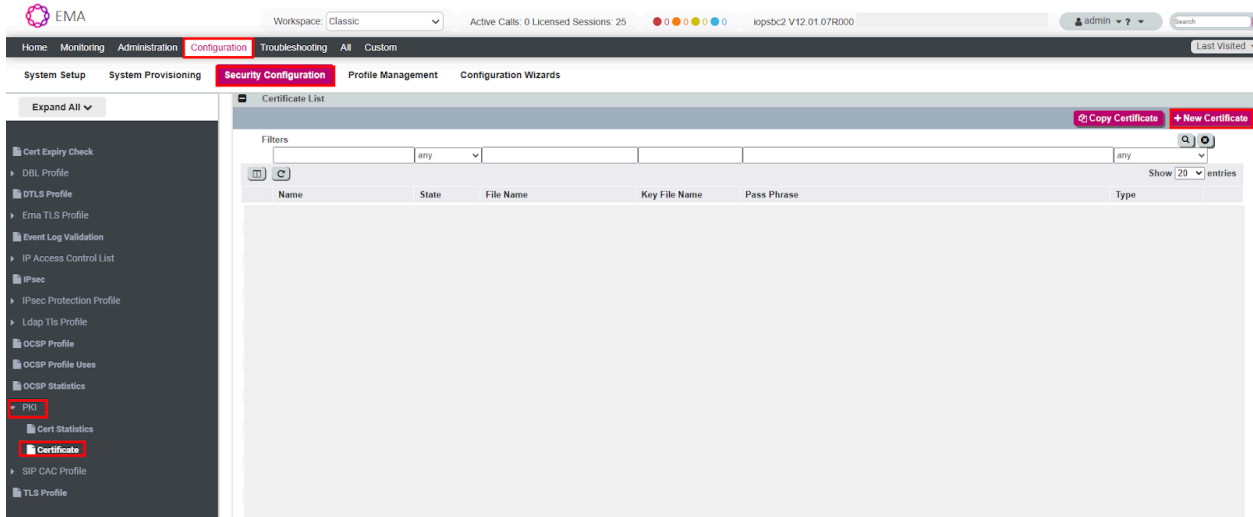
EMA

Workspace: Classic

Active Calls: 0 Licensed Sessions: 25

0 0 0 0 0

iopsbc2 V12.01.07R000

admin ? 

Search

Home Monitoring Administration Configuration Troubleshooting All Custom

Last Visited

System Setup System Provisioning Security Configuration Profile Management Configuration Wizards

Expand All

Certificate List

Copy Certificate + New Certificate

Filters

any any

Show 20 entries

| Name | State | File Name | Key File Name | Pass Phrase | Type |
|---|---|---|---|---|---|

Cert Expiry Check
DBL Profile
DTLS Profile
Ema TLS Profile
Event Log Validation
IP Access Control List
IPsec
IPsec Protection Profile
Ldap Tls Profile
OCSP Profile
OCSP Profile Uses
OCSP Statistics
PKI
Cert Statistics
Certificate
SIP CAC Profile
TLS Profile